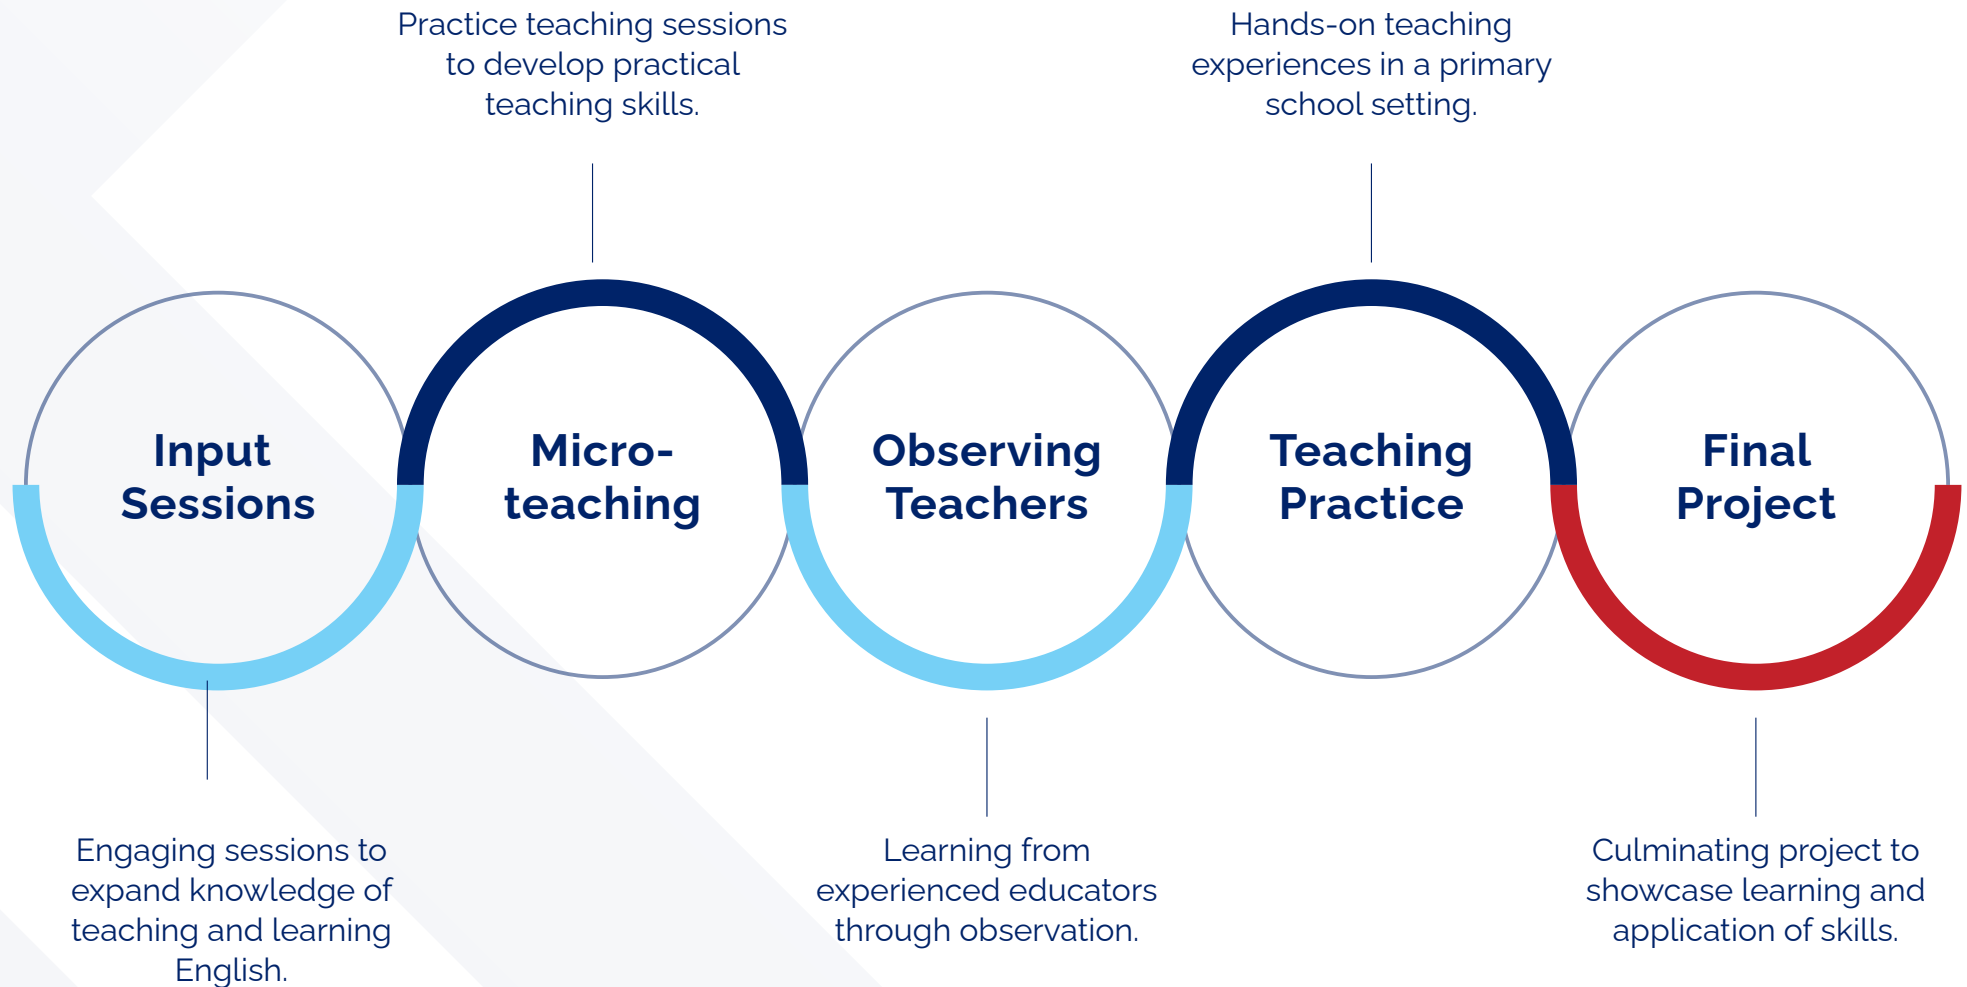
Practice teaching sessions to develop practical teaching skills.

Hands-on teaching experiences in a primary school setting.

Input Sessions

Micro-teaching

Observing Teachers

Teaching Practice

Final Project

Engaging sessions to expand knowledge of teaching and learning English.

Learning from experienced educators through observation.

Culminating project to showcase learning and application of skills.